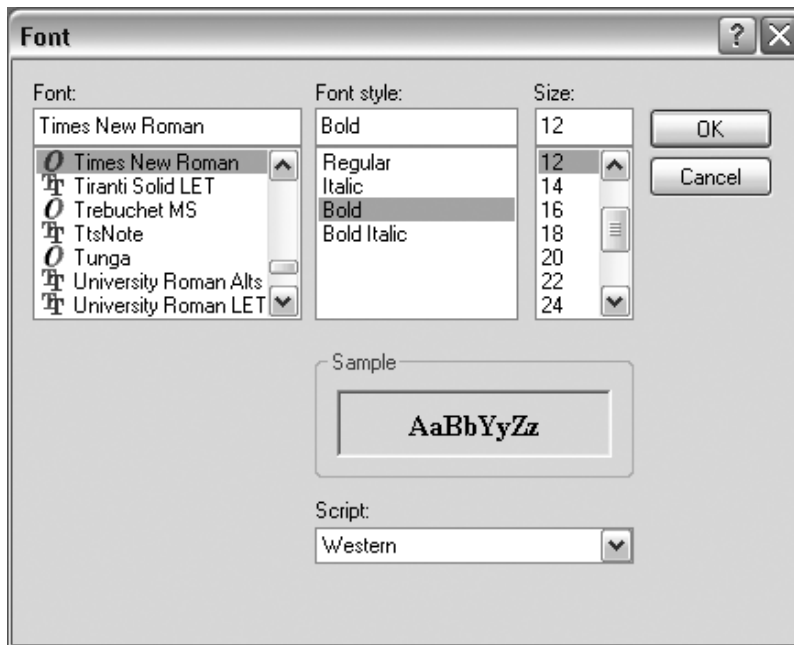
Font

?

Font:
Times New Roman
Times New Roman
Tiranti Solid LET
Trebuchet MS
TtsNote
Tunga
University Roman Alts
University Roman LET

Font style:
Bold
Regular
Italic
Bold
Bold Italic

Size:
12
12
14
16
18
20
22
24

OK
Cancel

Sample
AaBbYyZz

Script:
Western